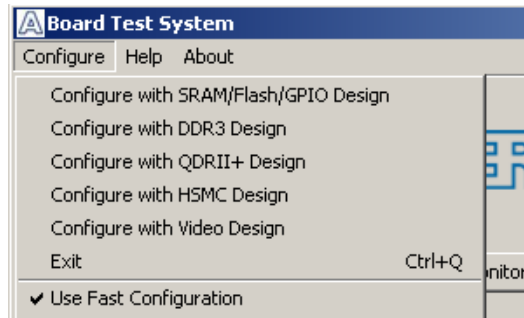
Board Test System
Configure Help About
Configure with SRAM/Flash/GPIO Design
Configure with DDR3 Design
Configure with QDRII+ Design
Configure with HSMC Design
Configure with Video Design
Exit Ctrl+Q
✔ Use Fast Configuration
nito